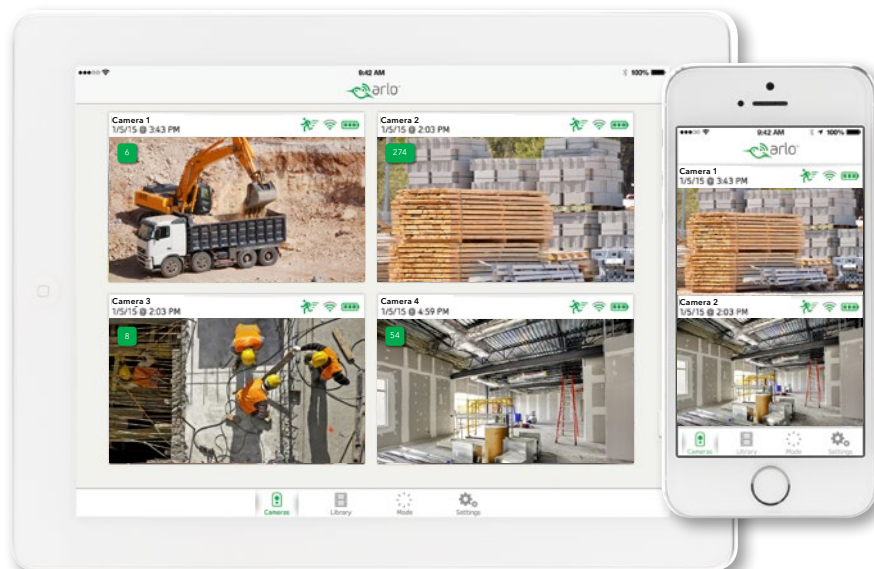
9:42 AM
100%
arlo

Camera 1
1/5/15 @ 3:43 PM
6

Camera 2
1/5/15 @ 2:03 PM
274

Camera 3
1/5/15 @ 2:03 PM
8

Camera 4
1/5/15 @ 4:59 PM
54

Cameras Library Mode Settings

9:42 AM
100%
arlo

Camera 1
1/5/15 @ 3:43 PM

Camera 2
1/5/15 @ 2:03 PM

Cameras Library Mode Settings